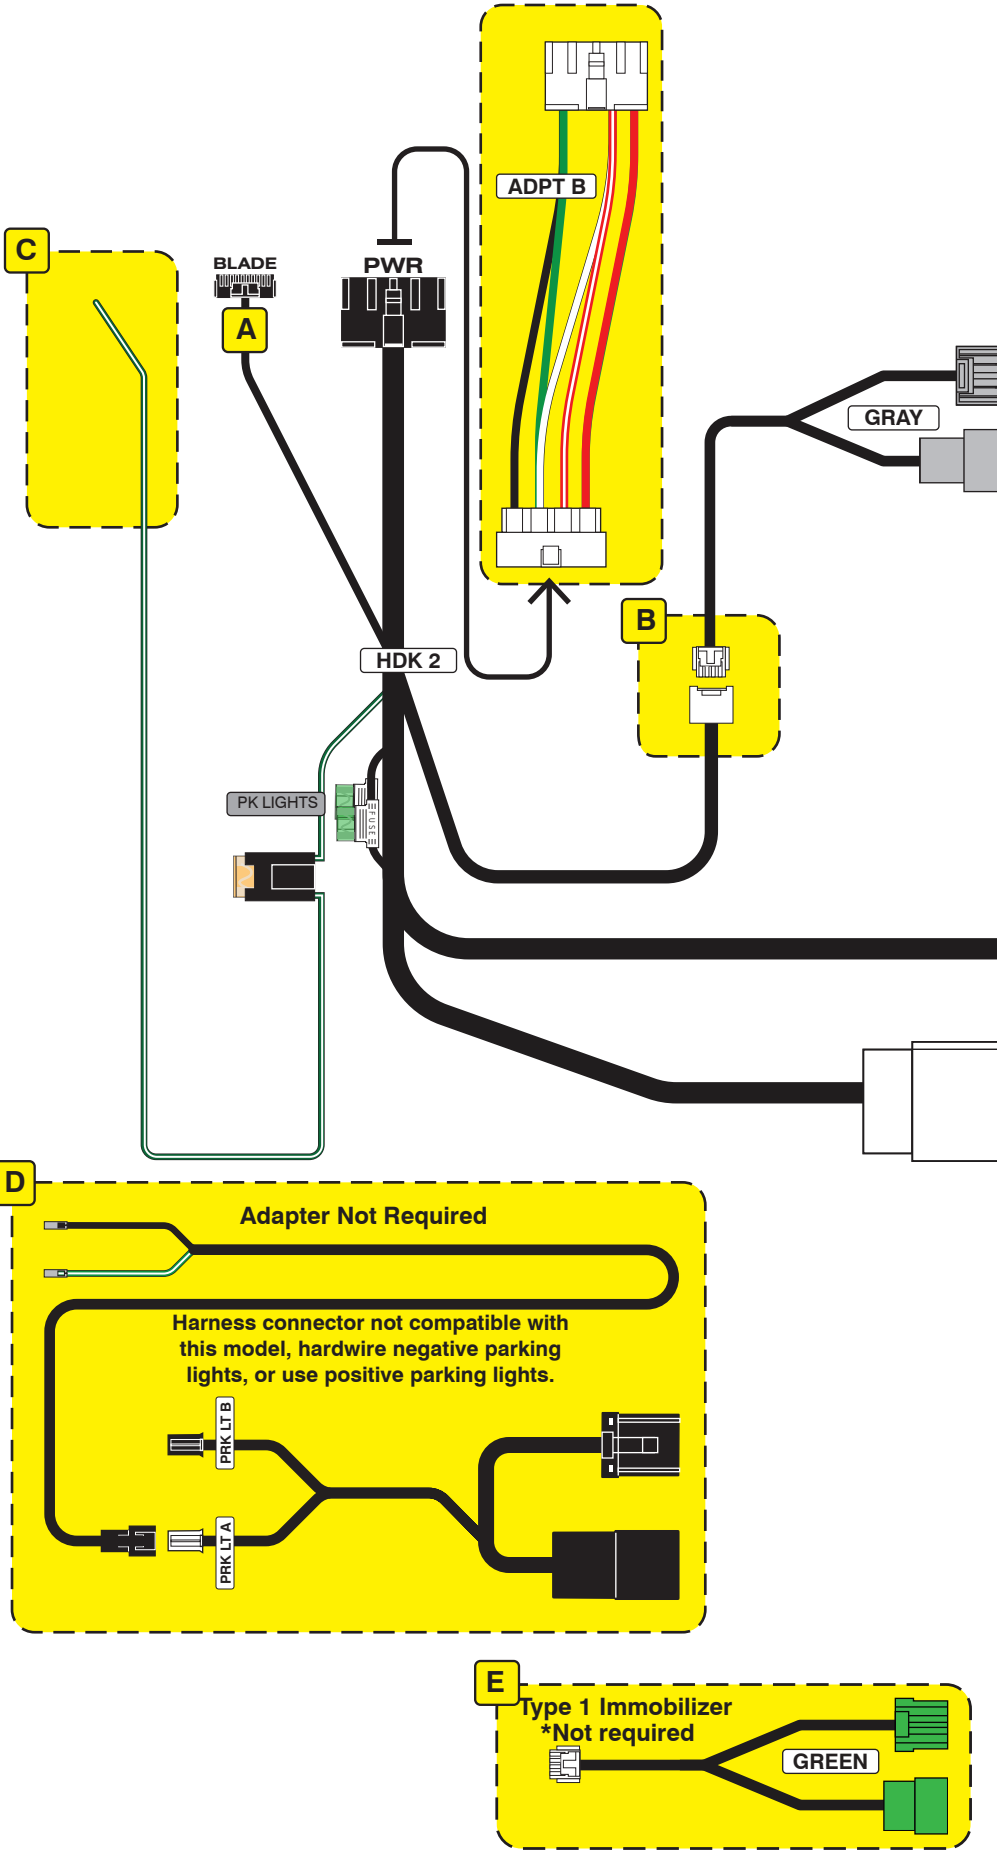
ADPT B

C

BLADE

A

PWR

GRAY

B

HDK 2

PK LIGHTS

FUSE

D

Adapter Not Required

Harness connector not compatible with this model, hardwire negative parking lights, or use positive parking lights.

PRK LT B

PRK LT A

E

Type 1 Immobilizer
*Not required

GREEN